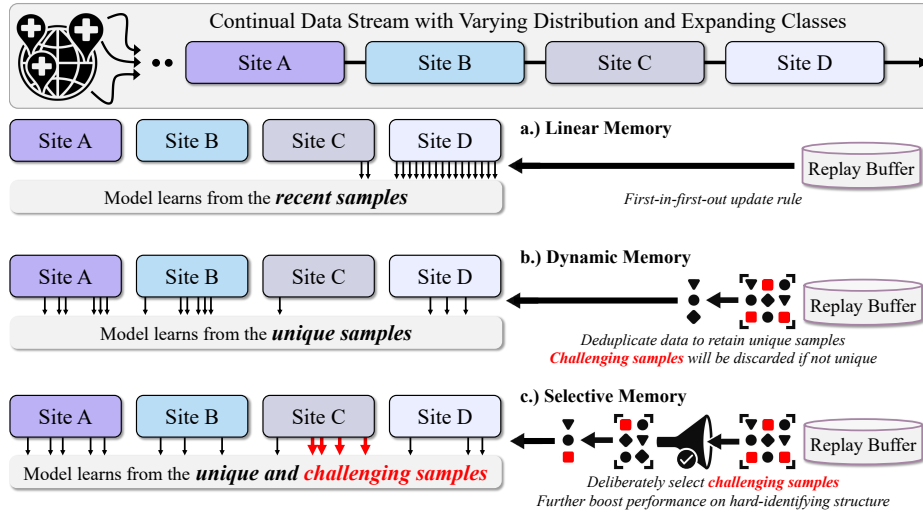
Continual Data Stream with Varying Distribution and Expanding Classes

Site A

Site B

Site C

Site D

Site A

Site B

Site C

Site D

a.) Linear Memory

Replay Buffer

Model learns from the ***recent samples***

*First-in-first-out update rule*

Site A

Site B

Site C

Site D

b.) Dynamic Memory

Replay Buffer

Model learns from the ***unique samples***

*Deduplicate data to retain unique samples*

***Challenging samples*** *will be discarded if not unique*

Site A

Site B

Site C

Site D

c.) Selective Memory

Replay Buffer

Model learns from the ***unique and challenging samples***

*Deliberately select* ***challenging samples***

*Further boost performance on hard-identifying structure*